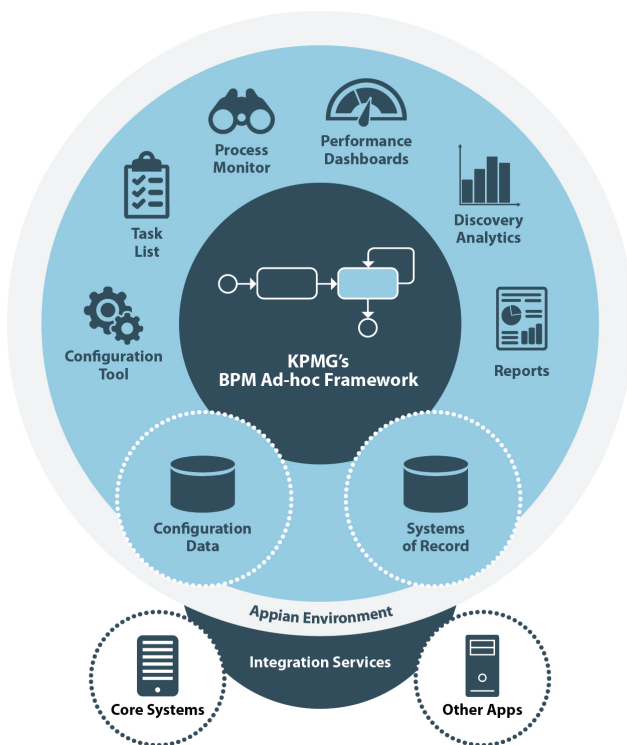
Process Monitor

Performance Dashboards

Task List

Discovery Analytics

Configuration Tool

Reports

KPMG's BPM Ad-hoc Framework

Configuration Data

Systems of Record

Appian Environment

Integration Services

Core Systems

Other Apps